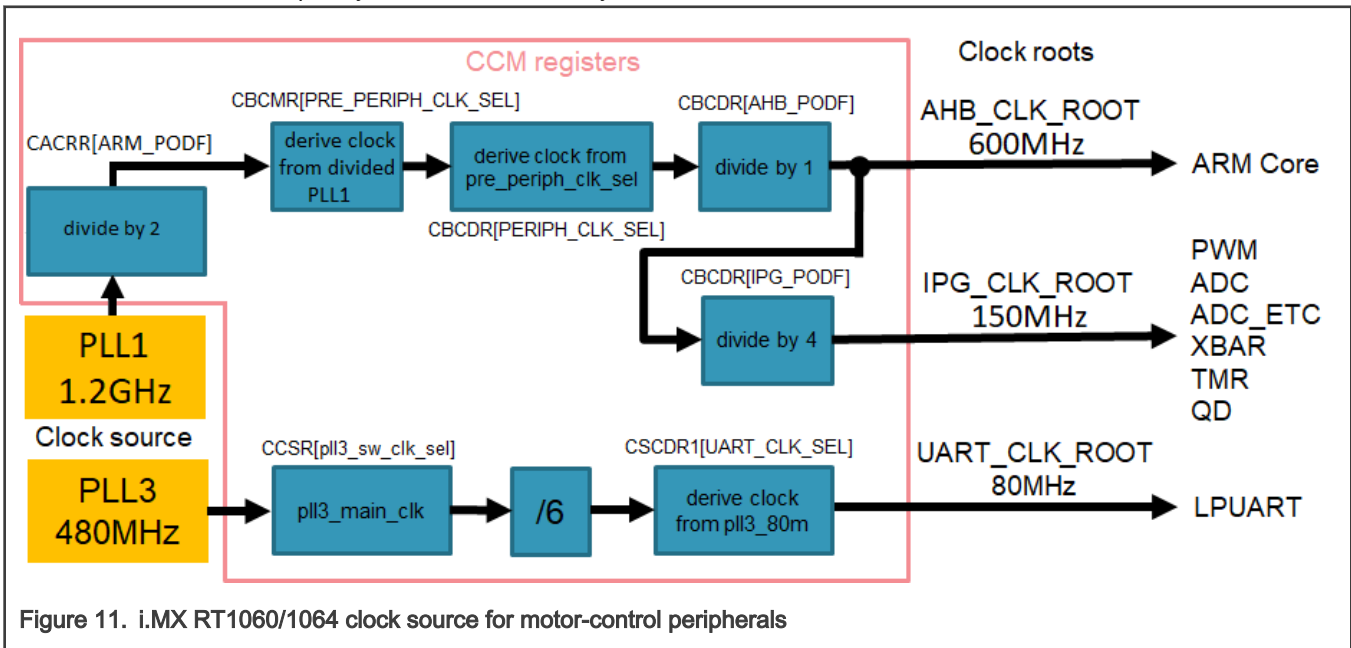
CCM registers

Clock roots

CBCMR[PRE_PERIPH_CLK_SEL]

CBCDR[AHB_PODF]

AHB_CLK_ROOT
600MHz

CACRR[ARM_PODF]

derive clock from divided PLL1

derive clock from pre_periph_clk_sel

divide by 1

ARM Core

divide by 2

CBCDR[PERIPH_CLK_SEL]

CBCDR[IPG_PODF]

IPG_CLK_ROOT
150MHz

PWM
ADC
ADC_ETC
XBAR
TMR
QD

divide by 4

PLL1
1.2GHz

Clock source

CCSR[pll3_sw_clk_sel]

CSCDR1[UART_CLK_SEL]

UART_CLK_ROOT
80MHz

PLL3
480MHz

pll3_main_clk

/6

derive clock from pll3_80m

LPUART

Figure 11. i.MX RT1060/1064 clock source for motor-control peripherals